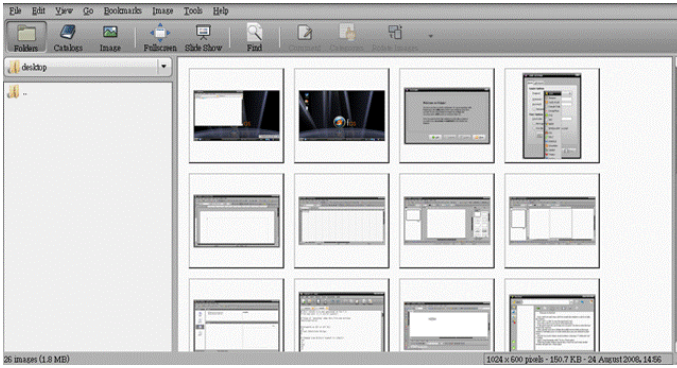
File Edit View Go Bookmarks Image Tools Help

Folders Catalogs Image Fullscreen Slide Show Find Comment Categories Rotate Images

desktop

..

26 images (1.8 MB)

1024 × 600 pixels · 150.7 KB · 24 August 2008, 14:56